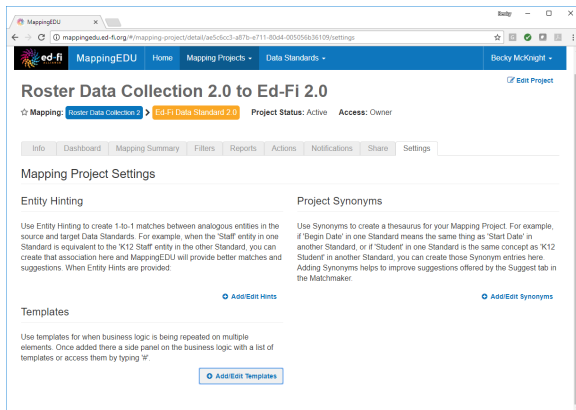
MappingEDU ×

Becky

mappingedu.ed-fi.org/#/mapping-project/detail/ae5c6cc3-a87b-e711-80d4-005056b36109/settings

ed-fi MappingEDU Home Mapping Projects ▾ Data Standards ▾ Becky McKnight ▾

Roster Data Collection 2.0 to Ed-Fi 2.0

Edit Project

☆ Mapping: Roster Data Collection 2 > Ed-Fi Data Standard 2.0 Project Status: Active Access: Owner

Info Dashboard Mapping Summary Filters Reports Actions Notifications Share Settings

Mapping Project Settings

Entity Hinting

Use Entity Hinting to create 1-to-1 matches between analogous entities in the source and target Data Standards. For example, when the 'Staff' entity in one Standard is equivalent to the 'K12 Staff' entity in the other Standard, you can create that association here and MappingEDU will provide better matches and suggestions. When Entity Hints are provided:

Add/Edit Hints

Templates

Use templates for when business logic is being repeated on multiple elements. Once added there a side panel on the business logic with a list of templates or access them by typing '#'.

Add/Edit Templates

Project Synonyms

Use Synonyms to create a thesaurus for your Mapping Project. For example, if 'Begin Date' in one Standard means the same thing as 'Start Date' in another Standard, or if 'Student' in one Standard is the same concept as 'K12 Student' in another Standard, you can create those Synonym entries here. Adding Synonyms helps to improve suggestions offered by the Suggest tab in the Matchmaker.

Add/Edit Synonyms